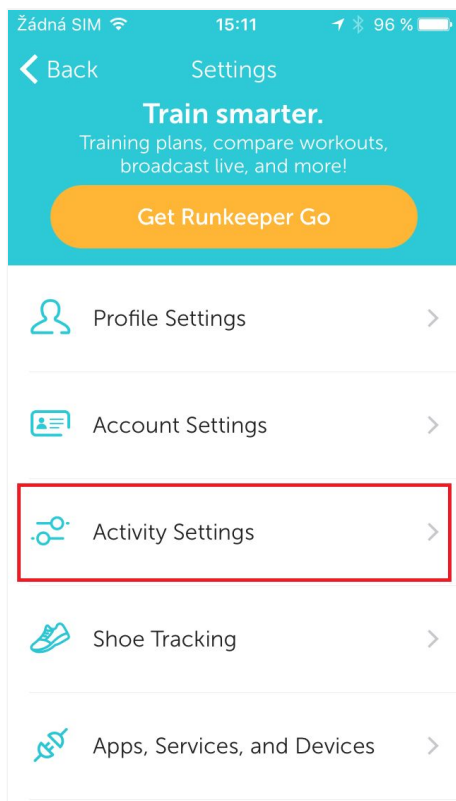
Žádná SIM 15:11 96 %

Back Settings

Train smarter.
Training plans, compare workouts, broadcast live, and more!

Get Runkeeper Go

Profile Settings

Account Settings

Activity Settings

Shoe Tracking

Apps, Services, and Devices